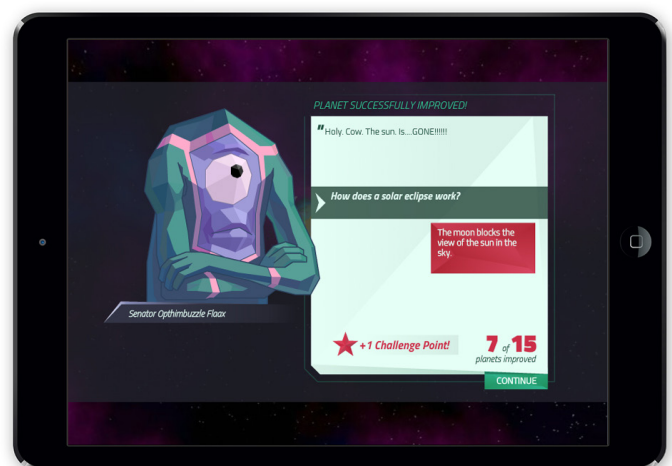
PLANET SUCCESSFULLY IMPROVED!

"Holy. Cow. The sun. Is....GONE!!!!!!

How does a solar eclipse work?

The moon blocks the view of the sun in the sky.

Senator Opthimbuzzle Floax

+1 Challenge Point!

7 of 15 planets improved

CONTINUE